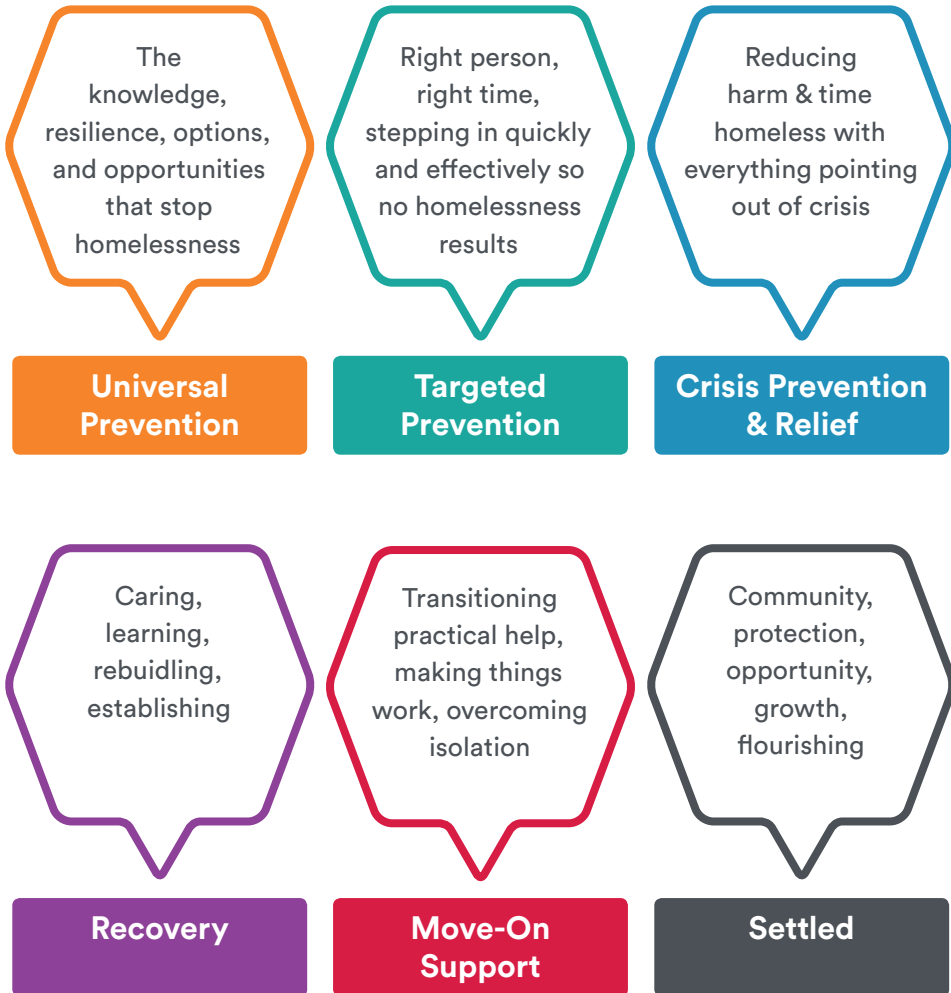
The knowledge, resilience, options, and opportunities that stop homelessness

Universal Prevention

Right person, right time, stepping in quickly and effectively so no homelessness results

Targeted Prevention

Reducing harm & time homeless with everything pointing out of crisis

Crisis Prevention & Relief

Caring, learning, rebuilding, establishing

Recovery

Transitioning practical help, making things work, overcoming isolation

Move-On Support

Community, protection, opportunity, growth, flourishing

Settled